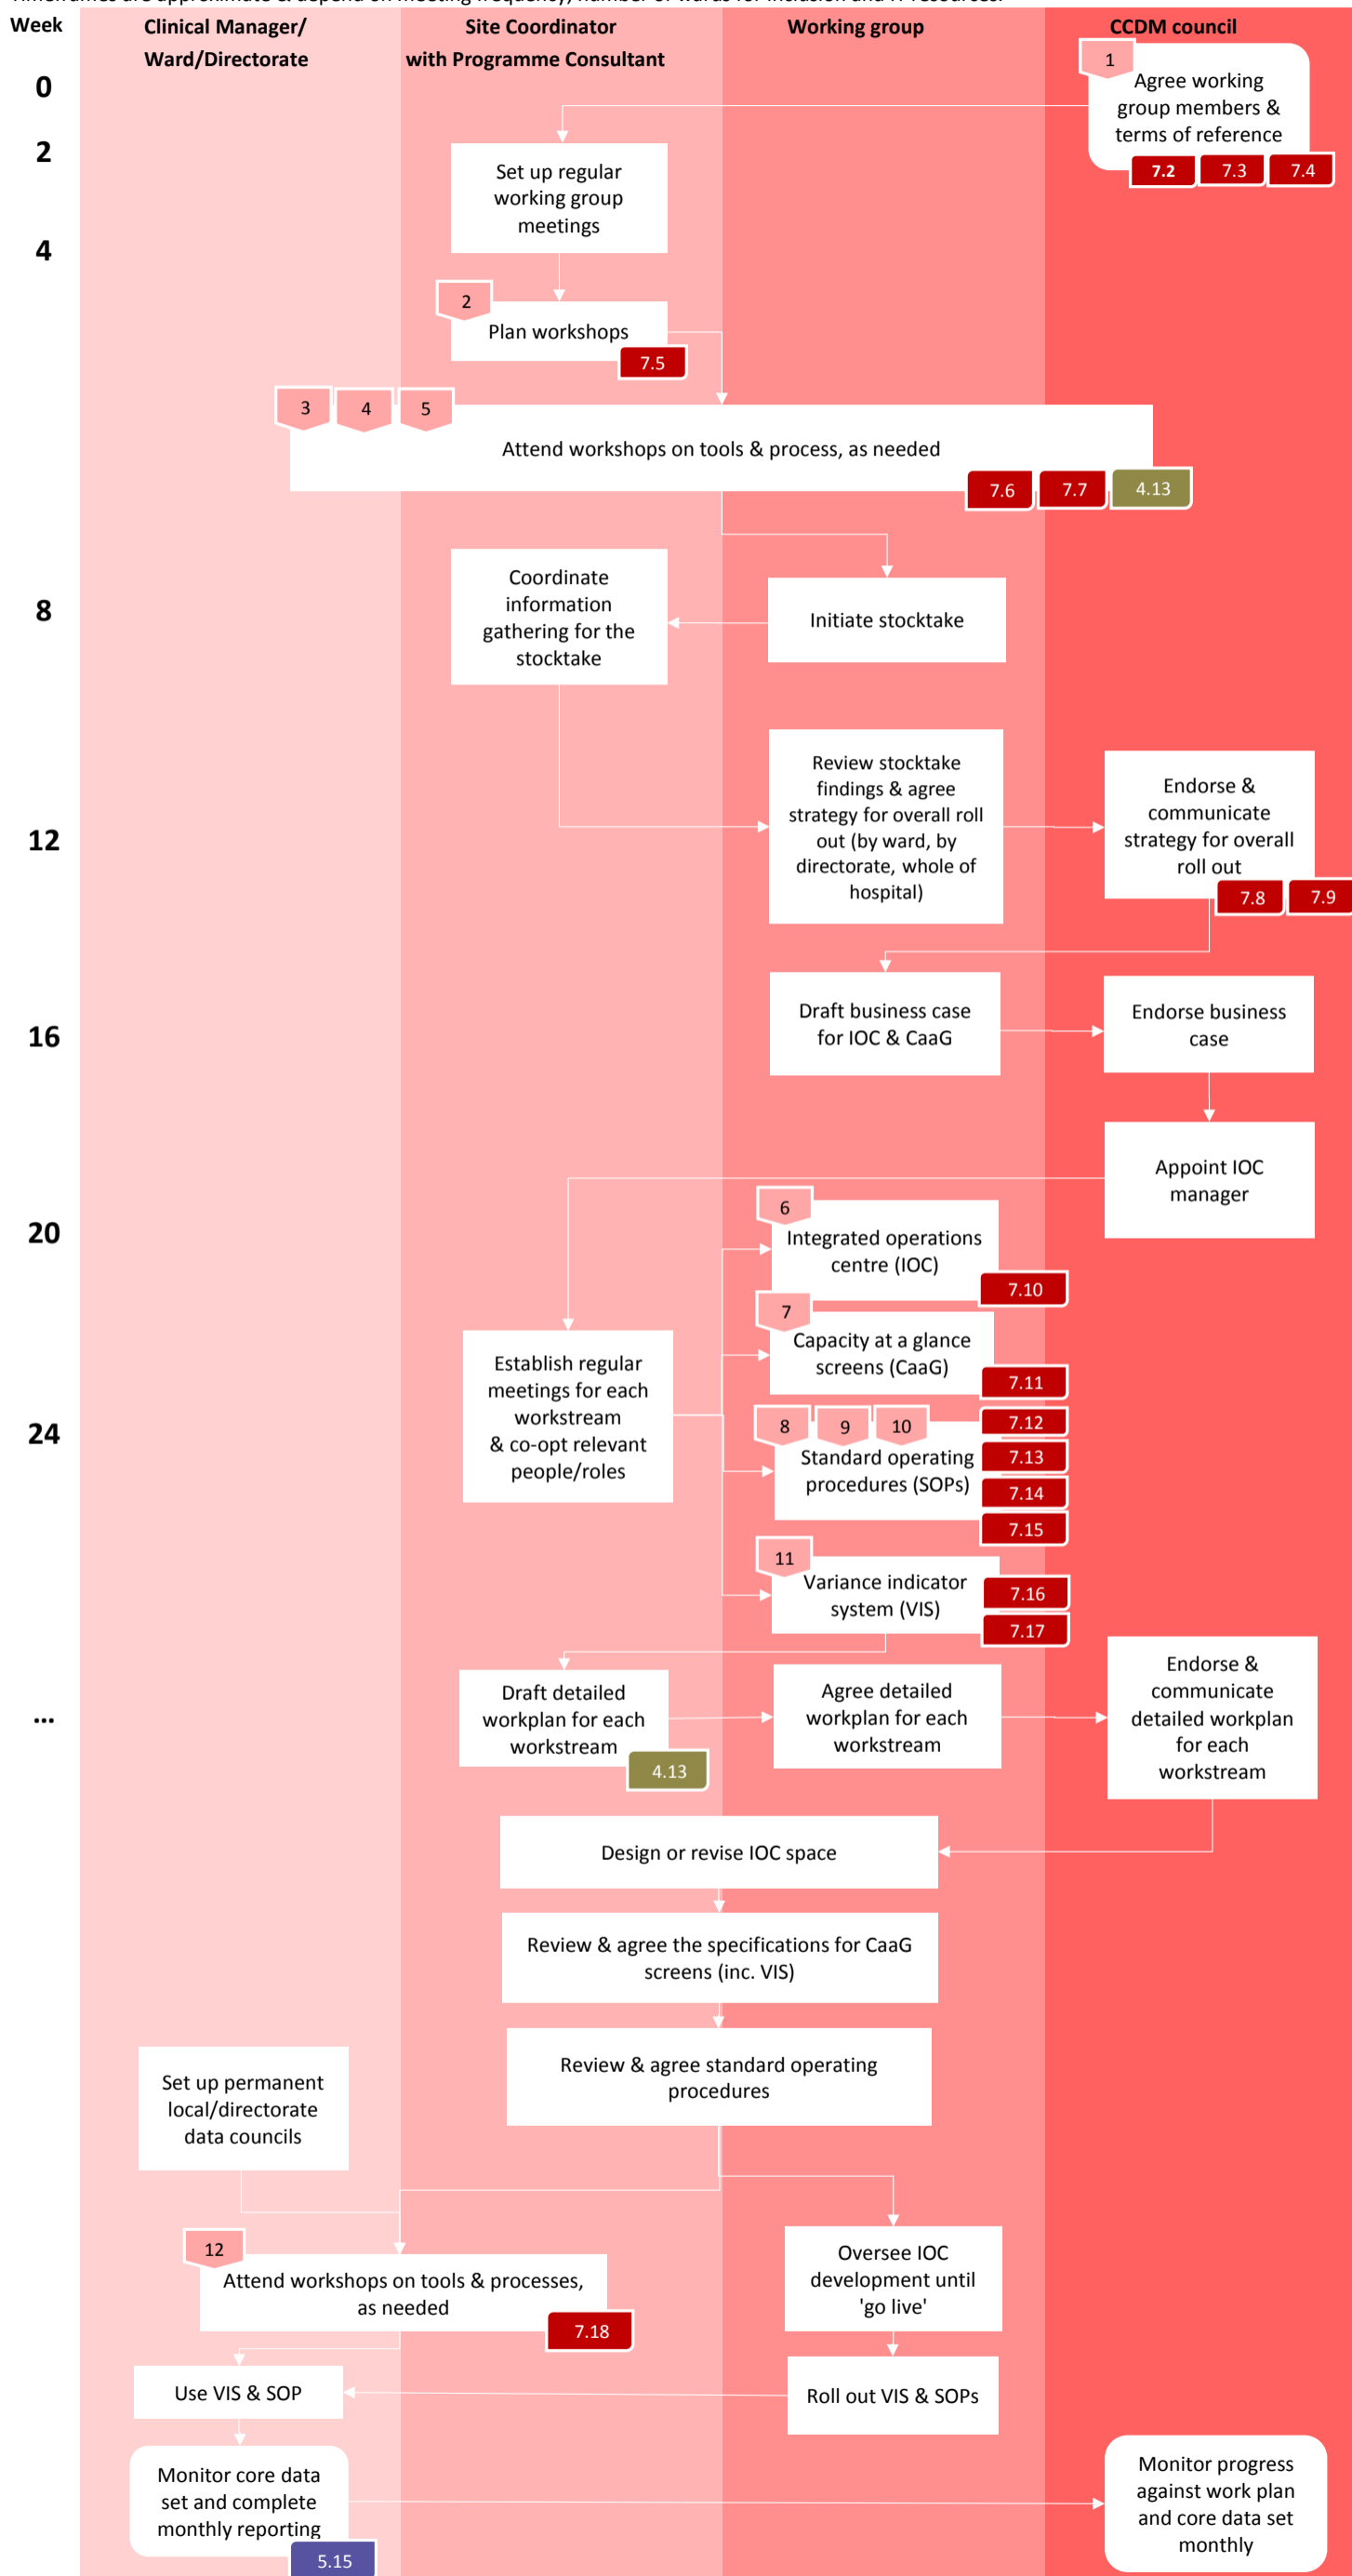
Week

Clinical Manager/ Ward/Directorate

Site Coordinator with Programme Consultant

Working group

CCDM council

0

1

Agree working group members & terms of reference

7.2 7.3 7.4

2

Set up regular working group meetings

4

2

Plan workshops

7.5

3 4 5

Attend workshops on tools & process, as needed

7.6 7.7 4.13

8

Coordinate information gathering for the stocktake

Initiate stocktake

Review stocktake findings & agree strategy for overall roll out (by ward, by directorate, whole of hospital)

12

Endorse & communicate strategy for overall roll out

7.8 7.9

Draft business case for IOC & CaaG

16

Endorse business case

Appoint IOC manager

20

6

Integrated operations centre (IOC)

7.10

7

Capacity at a glance screens (CaaG)

7.11

Establish regular meetings for each workstream & co-opt relevant people/roles

24

8 9 10

Standard operating procedures (SOPs)

7.12 7.13 7.14 7.15

11

Variance indicator system (VIS)

7.16 7.17

...

Draft detailed workplan for each workstream

4.13

Agree detailed workplan for each workstream

Endorse & communicate detailed workplan for each workstream

Design or revise IOC space

Review & agree the specifications for CaaG screens (inc. VIS)

Review & agree standard operating procedures

Set up permanent local/directorate data councils

12

Attend workshops on tools & processes, as needed

7.18

Oversee IOC development until 'go live'

Use VIS & SOP

Roll out VIS & SOPs

Monitor core data set and complete monthly reporting

5.15

Monitor progress against work plan and core data set monthly